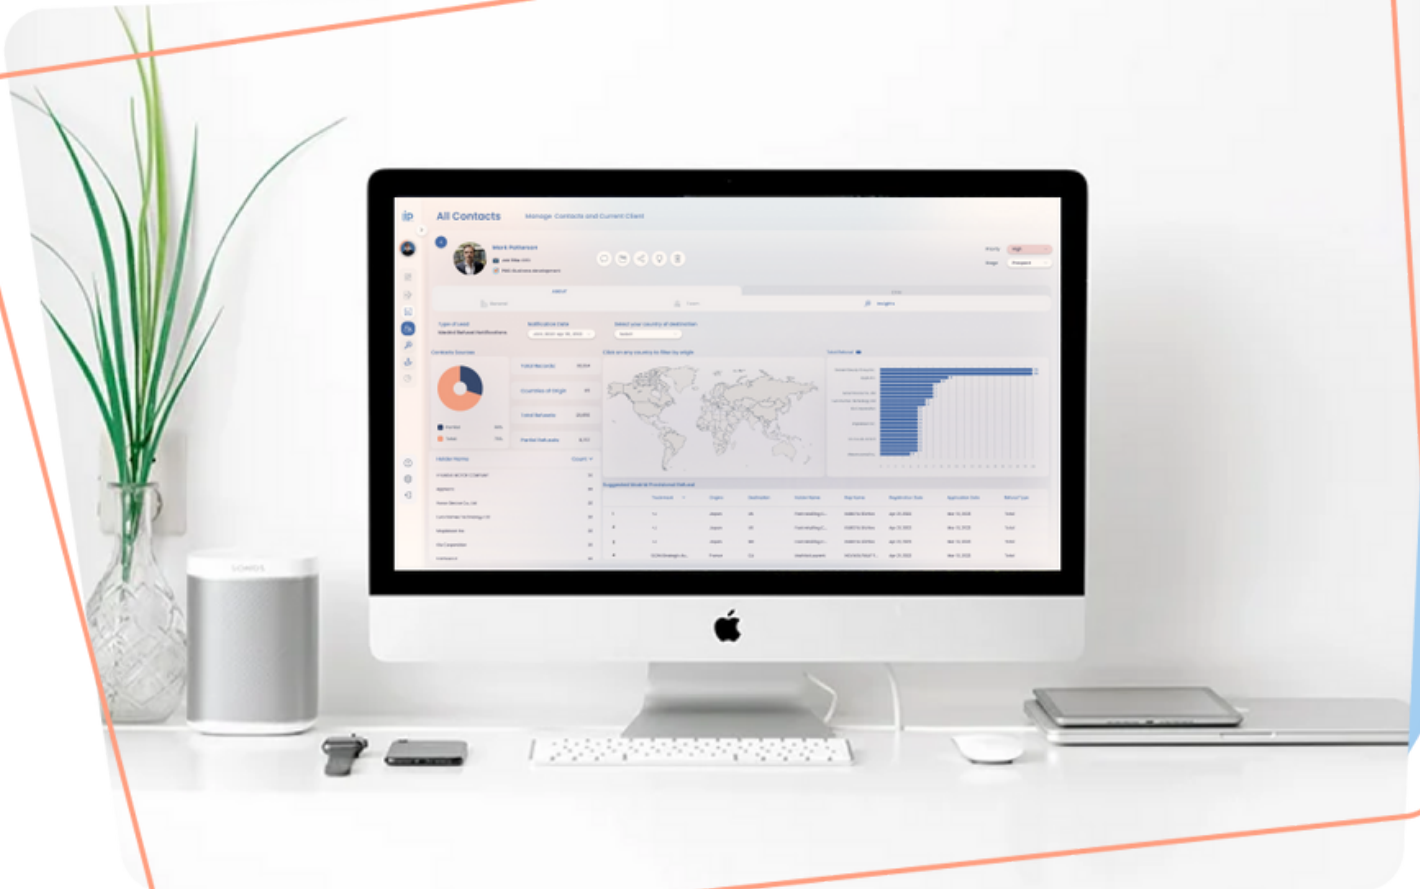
All Contacts

Manage Contacts and Current Client

Mark Patterson

Contacts Sources

Total Records

Countries of Origin

Total Refunds

Partial Refunds

Click on any country to filter by origin

Suggested Brand Positioned Refund

SONOS